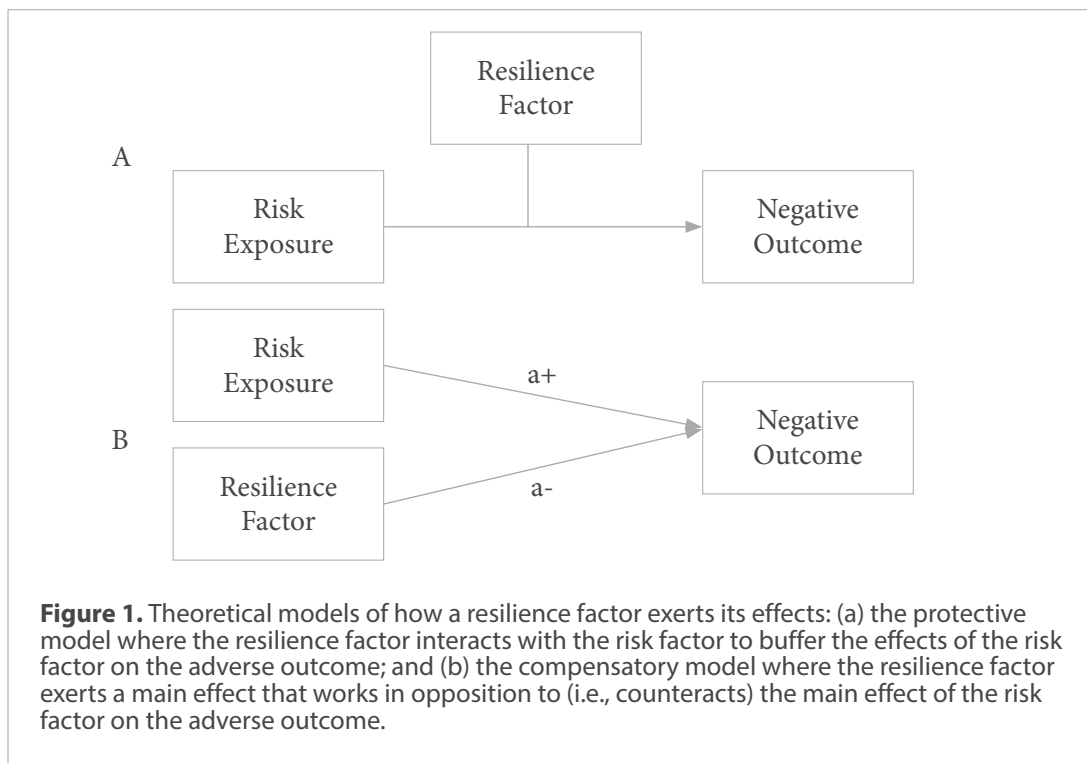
Resilience Factor

A

Risk Exposure

Negative Outcome

Risk Exposure

a+

B

Negative Outcome

Resilience Factor

a-

**Figure 1.** Theoretical models of how a resilience factor exerts its effects: (a) the protective model where the resilience factor interacts with the risk factor to buffer the effects of the risk factor on the adverse outcome; and (b) the compensatory model where the resilience factor exerts a main effect that works in opposition to (i.e., counteracts) the main effect of the risk factor on the adverse outcome.